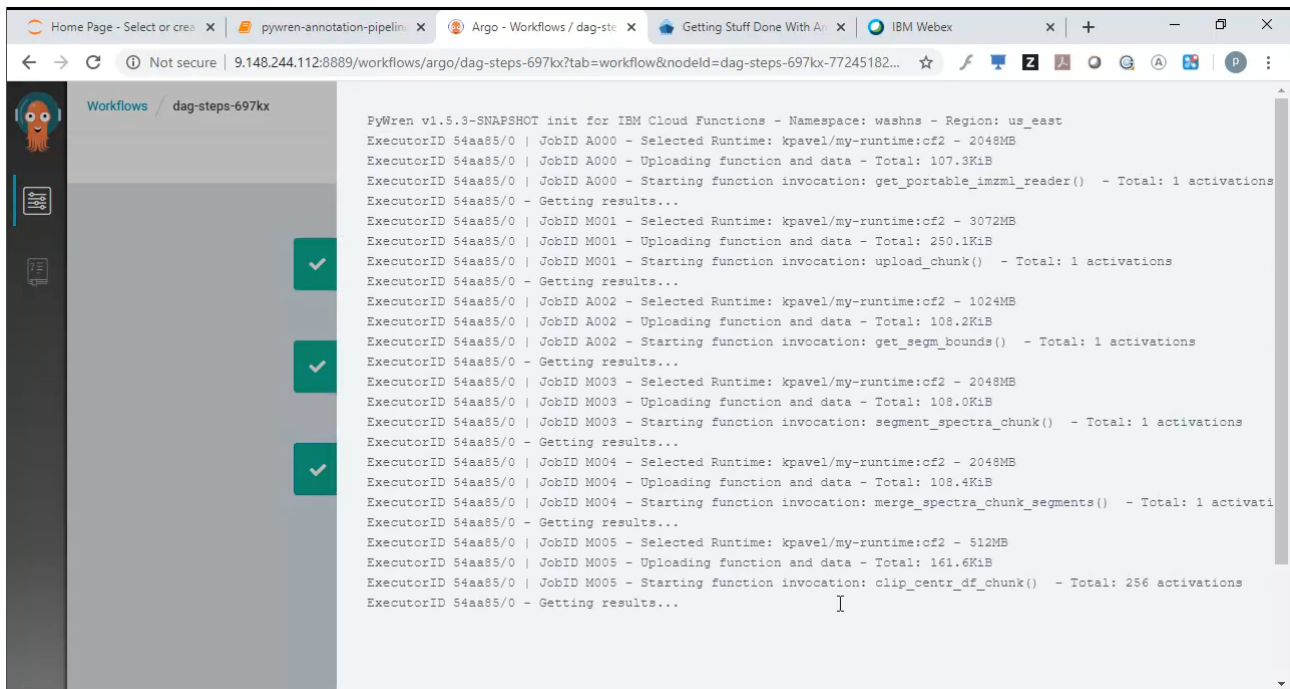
Home Page - Select or crea ×
pywren-annotation-pipelin ×
Argo - Workflows / dag-ste ×
Getting Stuff Done With Ar ×
IBM Webex ×
+

Not secure | 9.148.244.112:8889/workflows/argo/dag-steps-697kx?tab=workflow&nodeId=dag-steps-697kx-77245182...

Workflows / dag-steps-697kx

PyWren v1.5.3-SNAPSHOT init for IBM Cloud Functions - Namespace: washns - Region: us_east
ExecutorID 54aa85/0 | JobID A000 - Selected Runtime: kpavel/my-runtime:cf2 - 2048MB
ExecutorID 54aa85/0 | JobID A000 - Uploading function and data - Total: 107.3KiB
ExecutorID 54aa85/0 | JobID A000 - Starting function invocation: get_portable_imzml_reader() - Total: 1 activations
ExecutorID 54aa85/0 - Getting results...
ExecutorID 54aa85/0 | JobID M001 - Selected Runtime: kpavel/my-runtime:cf2 - 3072MB
ExecutorID 54aa85/0 | JobID M001 - Uploading function and data - Total: 250.1KiB
ExecutorID 54aa85/0 | JobID M001 - Starting function invocation: upload_chunk() - Total: 1 activations
ExecutorID 54aa85/0 - Getting results...
ExecutorID 54aa85/0 | JobID A002 - Selected Runtime: kpavel/my-runtime:cf2 - 1024MB
ExecutorID 54aa85/0 | JobID A002 - Uploading function and data - Total: 108.2KiB
ExecutorID 54aa85/0 | JobID A002 - Starting function invocation: get_segm_bounds() - Total: 1 activations
ExecutorID 54aa85/0 - Getting results...
ExecutorID 54aa85/0 | JobID M003 - Selected Runtime: kpavel/my-runtime:cf2 - 2048MB
ExecutorID 54aa85/0 | JobID M003 - Uploading function and data - Total: 108.0KiB
ExecutorID 54aa85/0 | JobID M003 - Starting function invocation: segment_spectra_chunk() - Total: 1 activations
ExecutorID 54aa85/0 - Getting results...
ExecutorID 54aa85/0 | JobID M004 - Selected Runtime: kpavel/my-runtime:cf2 - 2048MB
ExecutorID 54aa85/0 | JobID M004 - Uploading function and data - Total: 108.4KiB
ExecutorID 54aa85/0 | JobID M004 - Starting function invocation: merge_spectra_chunk_segments() - Total: 1 activati
ExecutorID 54aa85/0 - Getting results...
ExecutorID 54aa85/0 | JobID M005 - Selected Runtime: kpavel/my-runtime:cf2 - 512MB
ExecutorID 54aa85/0 | JobID M005 - Uploading function and data - Total: 161.6KiB
ExecutorID 54aa85/0 | JobID M005 - Starting function invocation: clip_centr_df_chunk() - Total: 256 activations
ExecutorID 54aa85/0 - Getting results...